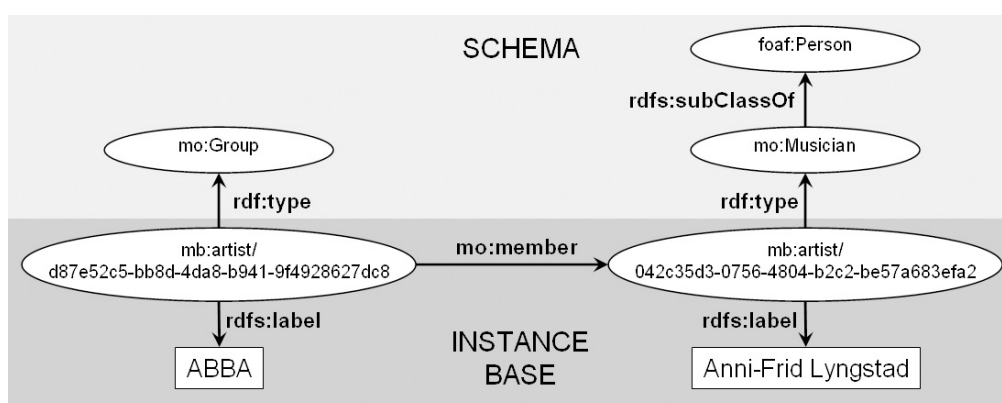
SCHEMA

foaf:Person

rdfs:subClassOf

mo:Group

mo:Musician

rdf:type

rdf:type

mb:artist/
d87e52c5-bb8d-4da8-b941-9f4928627dc8

mo:member

mb:artist/
042c35d3-0756-4804-b2c2-be57a683efa2

rdfs:label

rdfs:label

ABBA

INSTANCE BASE

Anni-Frid Lyngstad